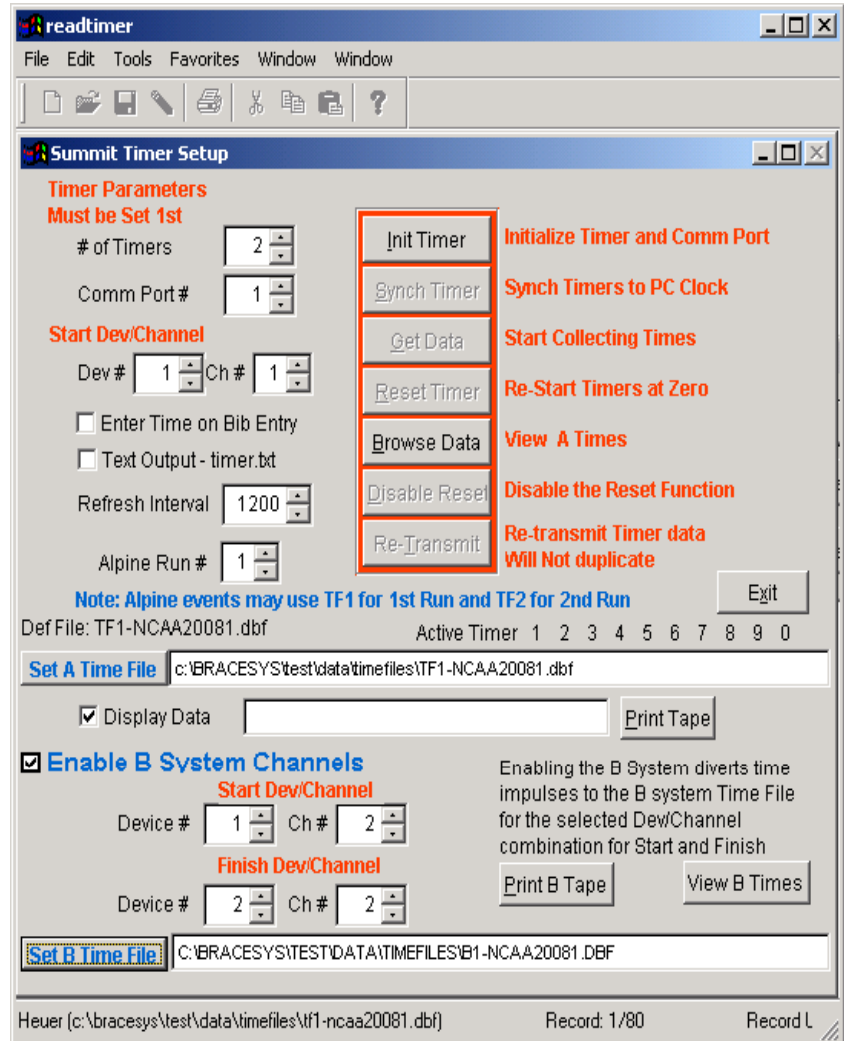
readtimer

File Edit Tools Favorites Window Window

Summit Timer Setup

Timer Parameters
Must be Set 1st

# of Timers 2

Comm Port # 1

Start Dev/Channel

Dev # 1 Ch # 1

Enter Time on Bib Entry

Text Output - timer.txt

Refresh Interval 1200

Alpine Run # 1

Init Timer — Initialize Timer and Comm Port

Synch Timer — Synch Timers to PC Clock

Get Data — Start Collecting Times

Reset Timer — Re-Start Timers at Zero

Browse Data — View A Times

Disable Reset — Disable the Reset Function

Re-Transmit — Re-transmit Timer data
Will Not duplicate

Exit

Note: Alpine events may use TF1 for 1st Run and TF2 for 2nd Run

Def File: TF1-NCAA20081.dbf

Active Timer 1 2 3 4 5 6 7 8 9 0

Set A Time File c:\BRACESYS\test\data\timefiles\TF1-NCAA20081.dbf

Display Data

Print Tape

Enable B System Channels

Start Dev/Channel

Device # 1 Ch # 2

Finish Dev/Channel

Device # 2 Ch # 2

Enabling the B System diverts time impulses to the B system Time File for the selected Dev/Channel combination for Start and Finish

Print B Tape

View B Times

Set B Time File C:\BRACESYS\TEST\DATA\TIMEFILES\B1-NCAA20081.DBF

Heuer (c:\bracesys\test\data\timefiles\tf1-ncaa20081.dbf)

Record: 1/80

Record L